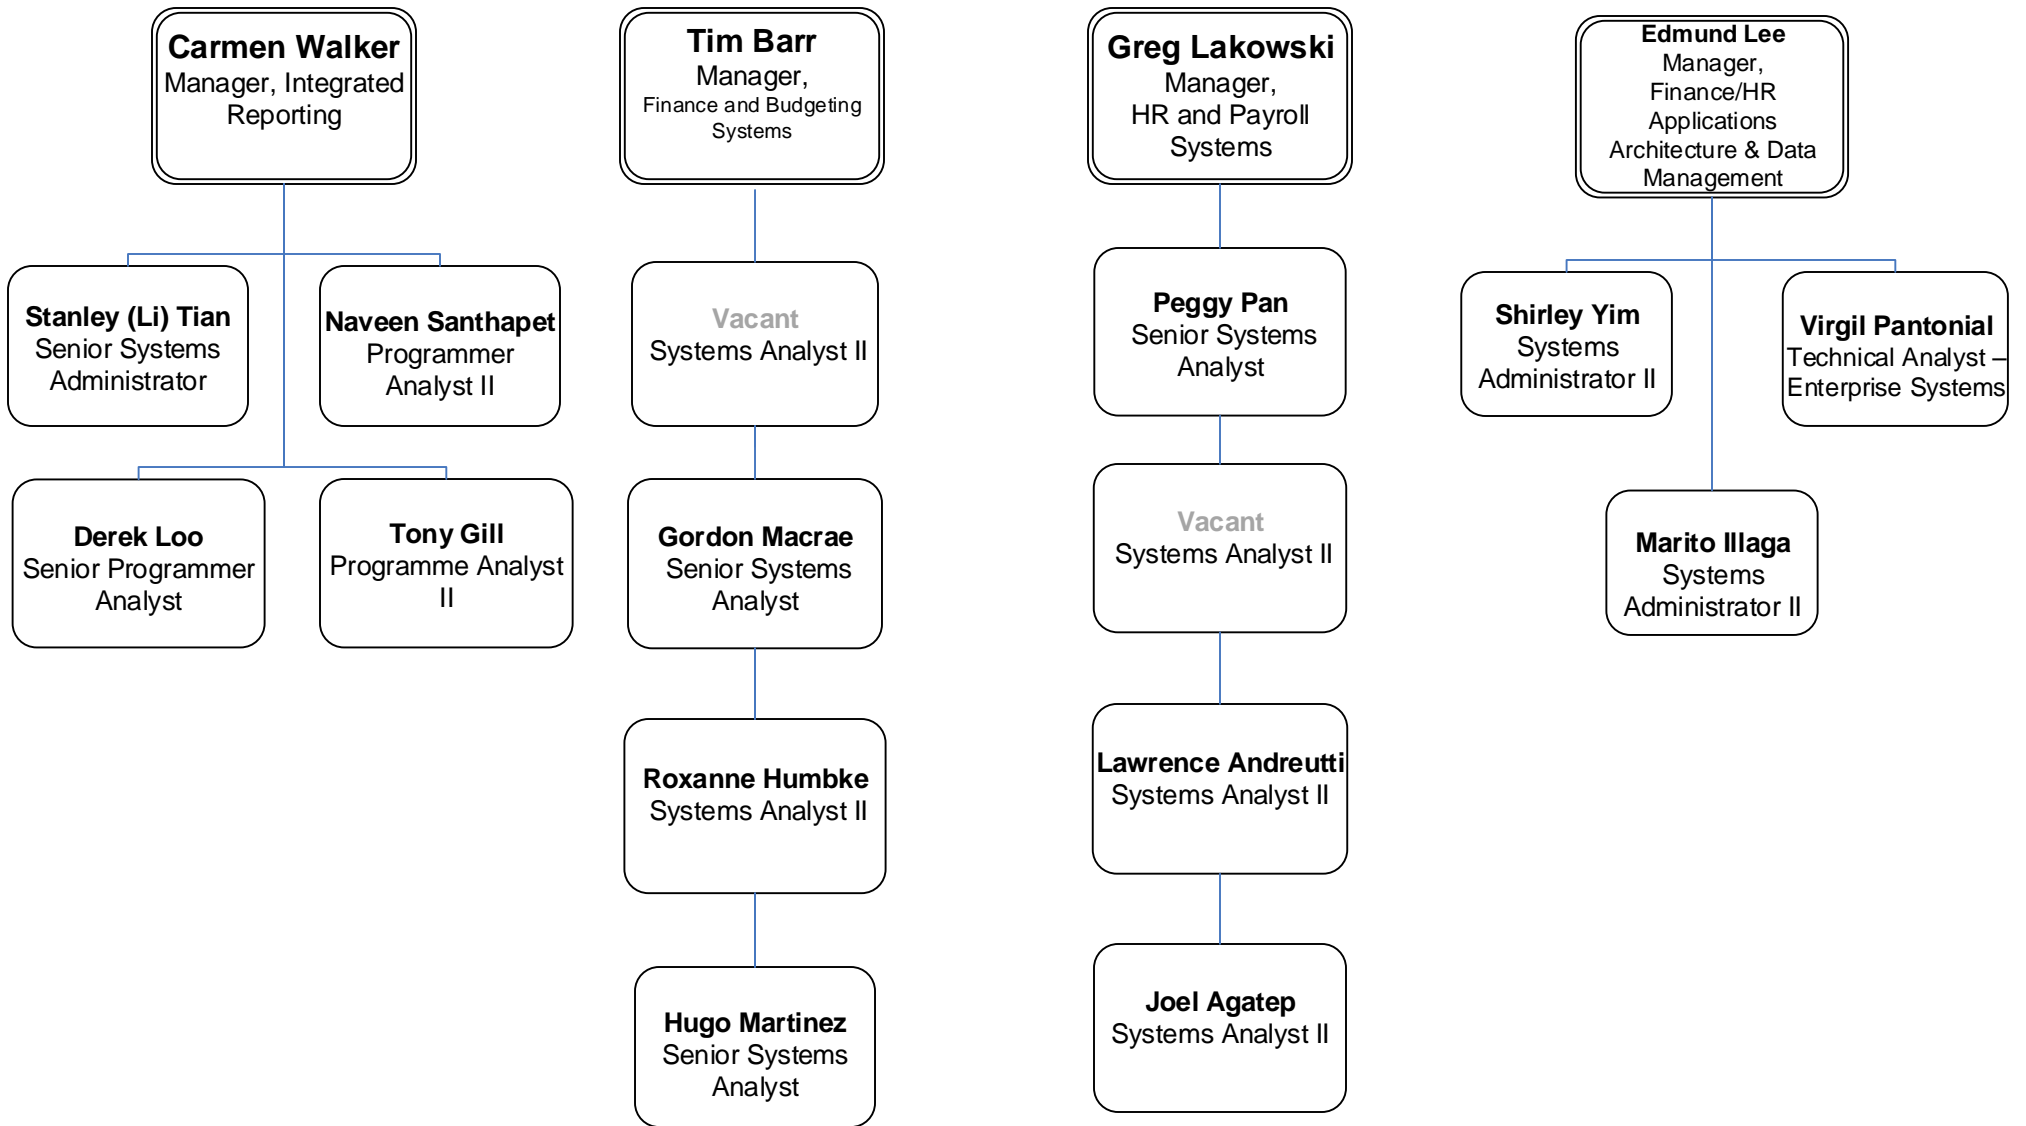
Carmen Walker
Manager, Integrated Reporting

Stanley (Li) Tian
Senior Systems Administrator

Naveen Santhapet
Programmer Analyst II

Derek Loo
Senior Programmer Analyst

Tony Gill
Programme Analyst II

Tim Barr
Manager, Finance and Budgeting Systems

Vacant
Systems Analyst II

Gordon Macrae
Senior Systems Analyst

Roxanne Humbke
Systems Analyst II

Hugo Martinez
Senior Systems Analyst

Greg Lakowski
Manager, HR and Payroll Systems

Peggy Pan
Senior Systems Analyst

Vacant
Systems Analyst II

Lawrence Andreutti
Systems Analyst II

Joel Agatep
Systems Analyst II

Edmund Lee
Manager, Finance/HR Applications Architecture & Data Management

Shirley Yim
Systems Administrator II

Virgil Pantonial
Technical Analyst – Enterprise Systems

Marito Illaga
Systems Administrator II